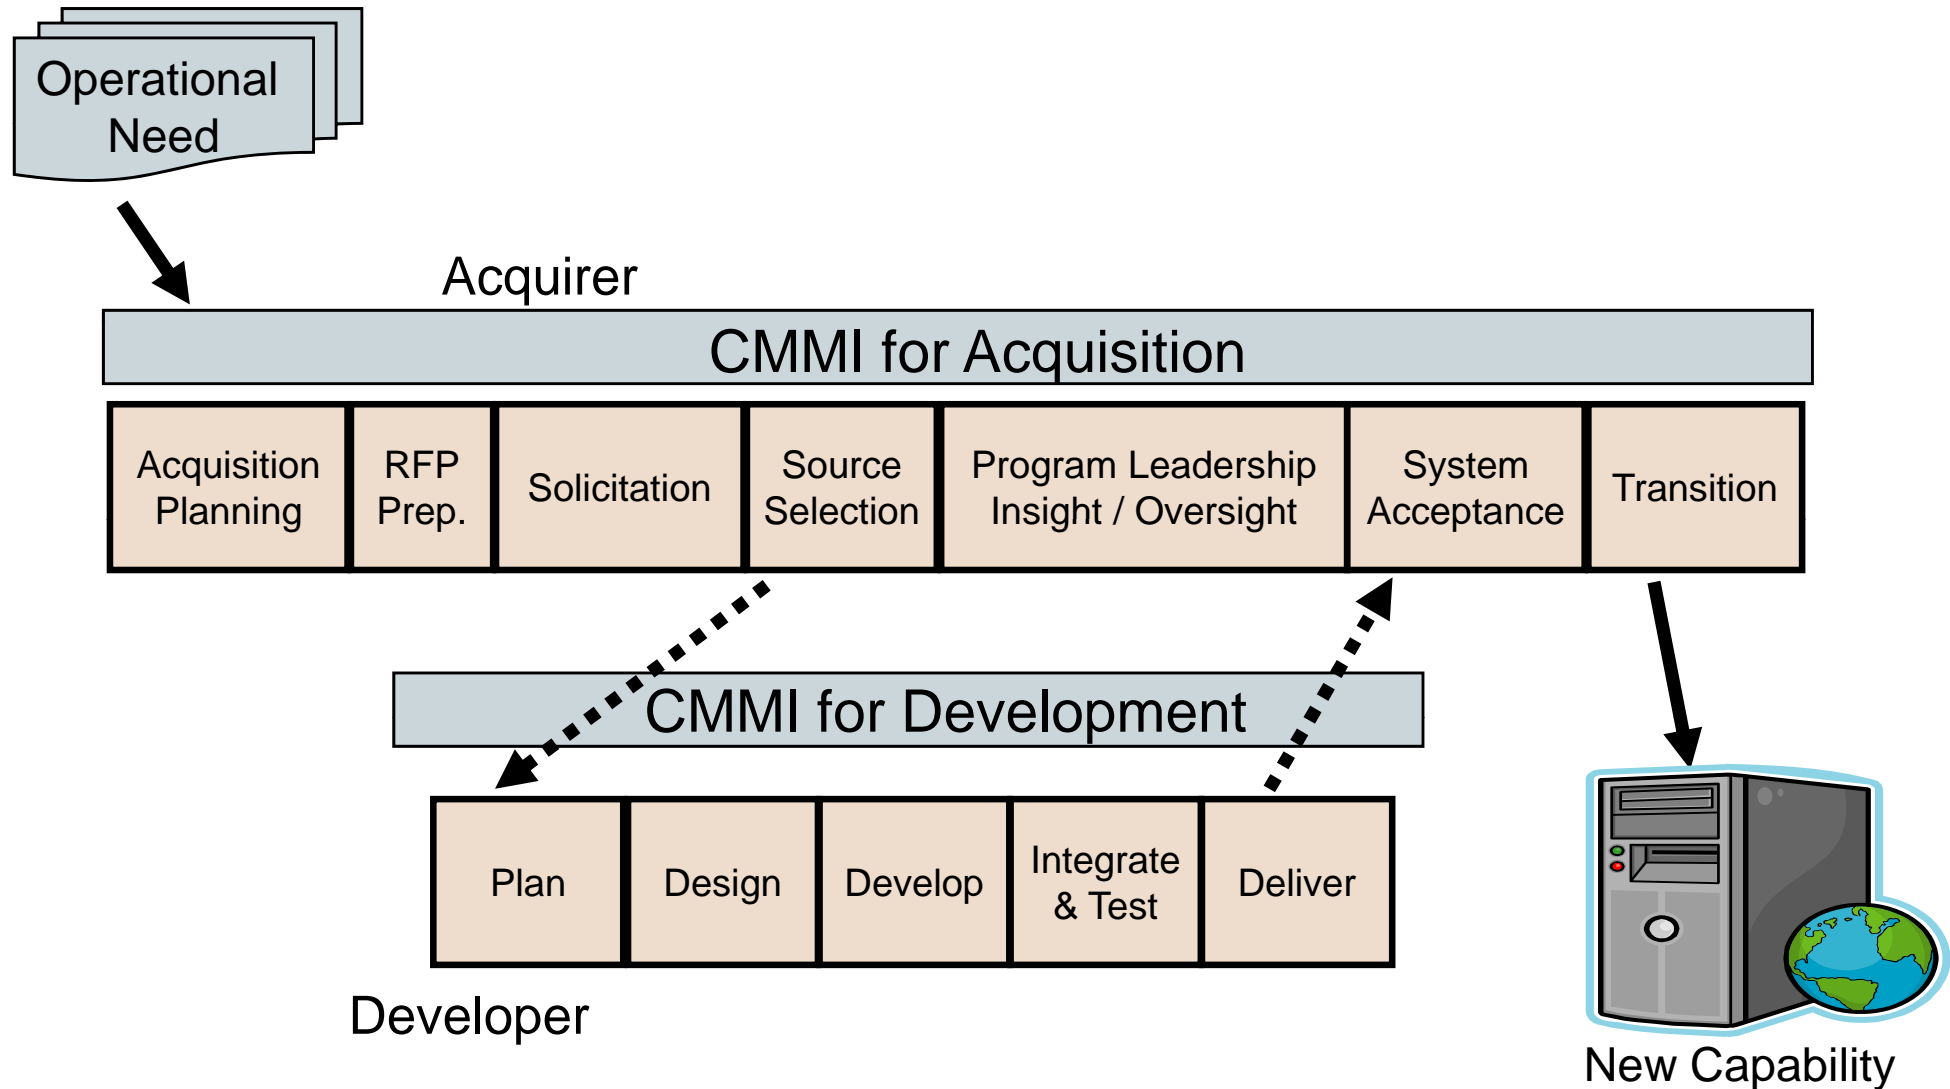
Operational Need

Acquirer

CMMI for Acquisition

Acquisition Planning

RFP Prep.

Solicitation

Source Selection

Program Leadership Insight / Oversight

System Acceptance

Transition

CMMI for Development

Plan

Design

Develop

Integrate & Test

Deliver

Developer

New Capability